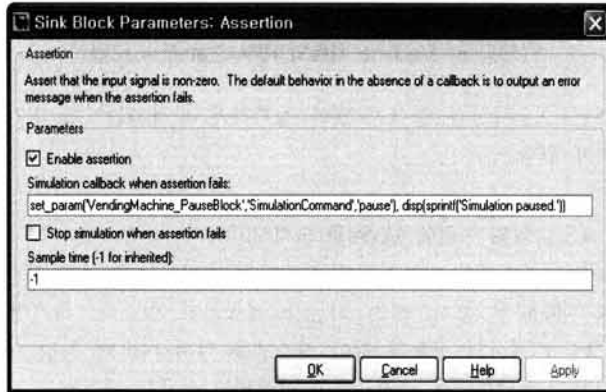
Sink Block Parameters: Assertion

Assertion

Assert that the input signal is non-zero. The default behavior in the absence of a callback is to output an error message when the assertion fails.

Parameters

Enable assertion

Simulation callback when assertion fails:

set_param('VendingMachine_PauseBlock','SimulationCommand','pause'), disp(sprintf('Simulation paused.'))

Stop simulation when assertion fails

Sample time (-1 for inherited):

-1

OK Cancel Help Apply